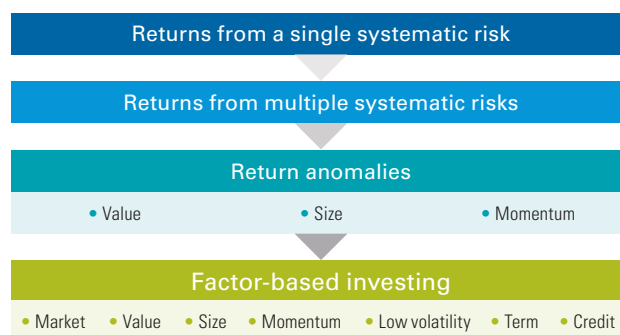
Returns from a single systematic risk

Returns from multiple systematic risks

Return anomalies

• Value • Size • Momentum

Factor-based investing

• Market • Value • Size • Momentum • Low volatility • Term • Credit